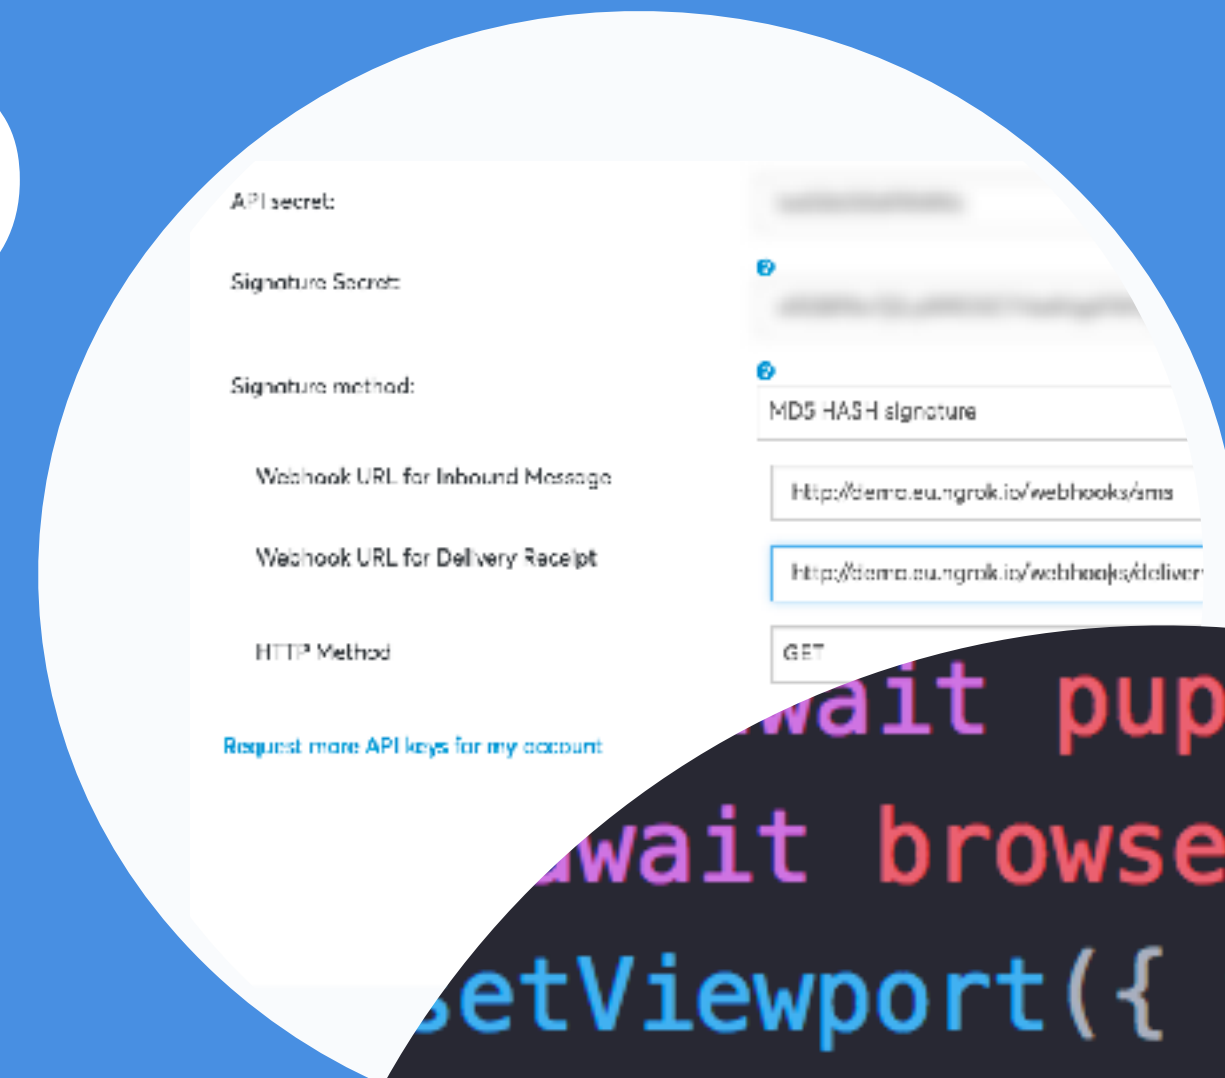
API secret:

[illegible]

Signature Secret:

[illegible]

Signature method:

MD5 HASH signature

Webhook URL for Inbound Message

http://demo.eu.ngrok.io/webhooks/sms

Webhook URL for Delivery Receipt

http://demo.eu.ngrok.io/webhooks/deliver

HTTP Method

GET

Request more API keys for my account

wait pup
wait browse
setViewport({